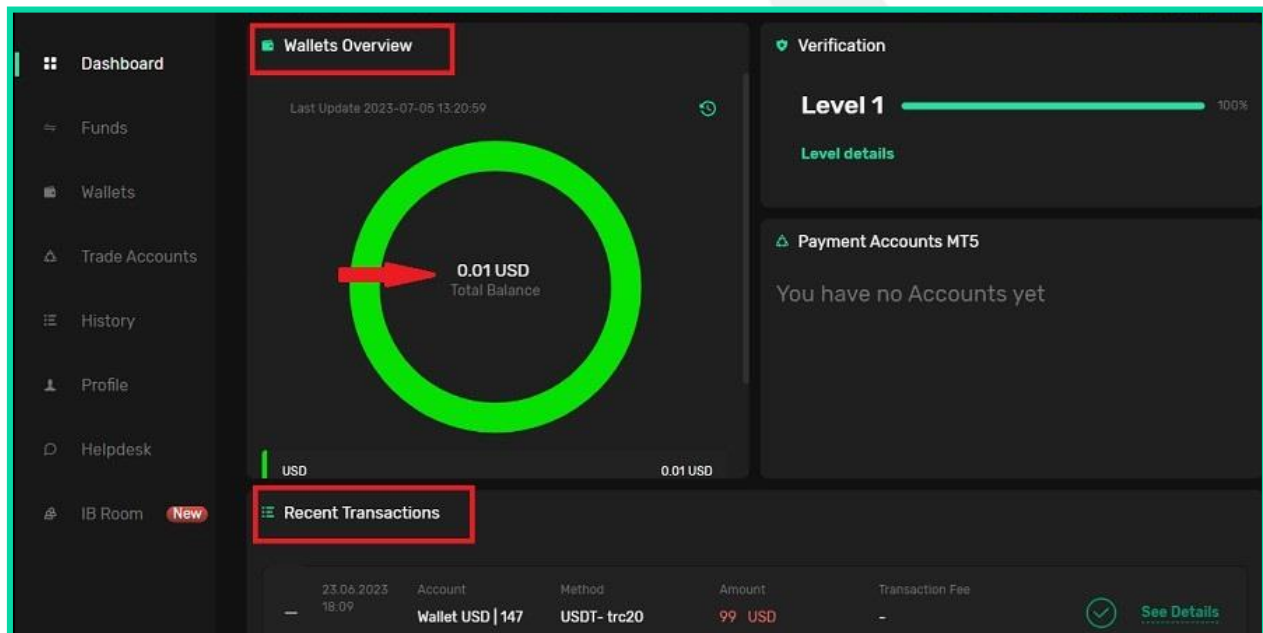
Dashboard
Funds
Wallets
Trade Accounts
History
Profile
Helpdesk
IB Room New

Wallets Overview

Last Update 2023-07-05 13:20:59

0.01 USD
Total Balance

USD 0.01 USD

Verification

Level 1 100%

Level details

Payment Accounts MT5

You have no Accounts yet

Recent Transactions

| | | Account | Method | Amount | Transaction Fee | |
|---|---|---|---|---|---|---|
| – | 23.06.2023 18:09 | Wallet USD \| 147 | USDT- trc20 | 99 USD | - | See Details |